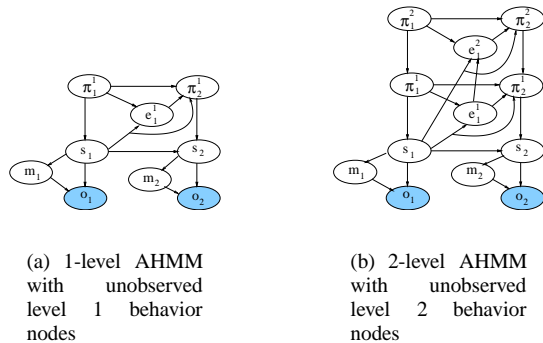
$\pi_1^1$ $\pi_2^1$
$e_1^1$
$s_1$ $s_2$
$m_1$ $m_2$
$o_1$ $o_2$

(a) 1-level AHMM with unobserved level 1 behavior nodes

$\pi_1^2$ $\pi_2^2$
$e_1^2$
$\pi_1^1$ $\pi_2^1$
$e_1^1$
$s_1$ $s_2$
$m_1$ $m_2$
$o_1$ $o_2$

(b) 2-level AHMM with unobserved level 2 behavior nodes